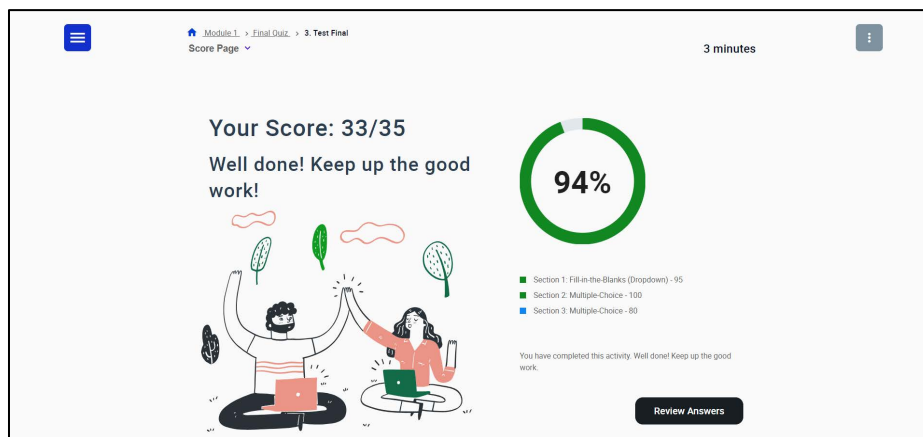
Module 1 > Final Quiz > 3. Test Final
Score Page

3 minutes

Your Score: 33/35

Well done! Keep up the good work!

94%

Section 1: Fill-in-the-Blanks (Dropdown) - 95
Section 2: Multiple-Choice - 100
Section 3: Multiple-Choice - 80

You have completed this activity. Well done! Keep up the good work.

Review Answers